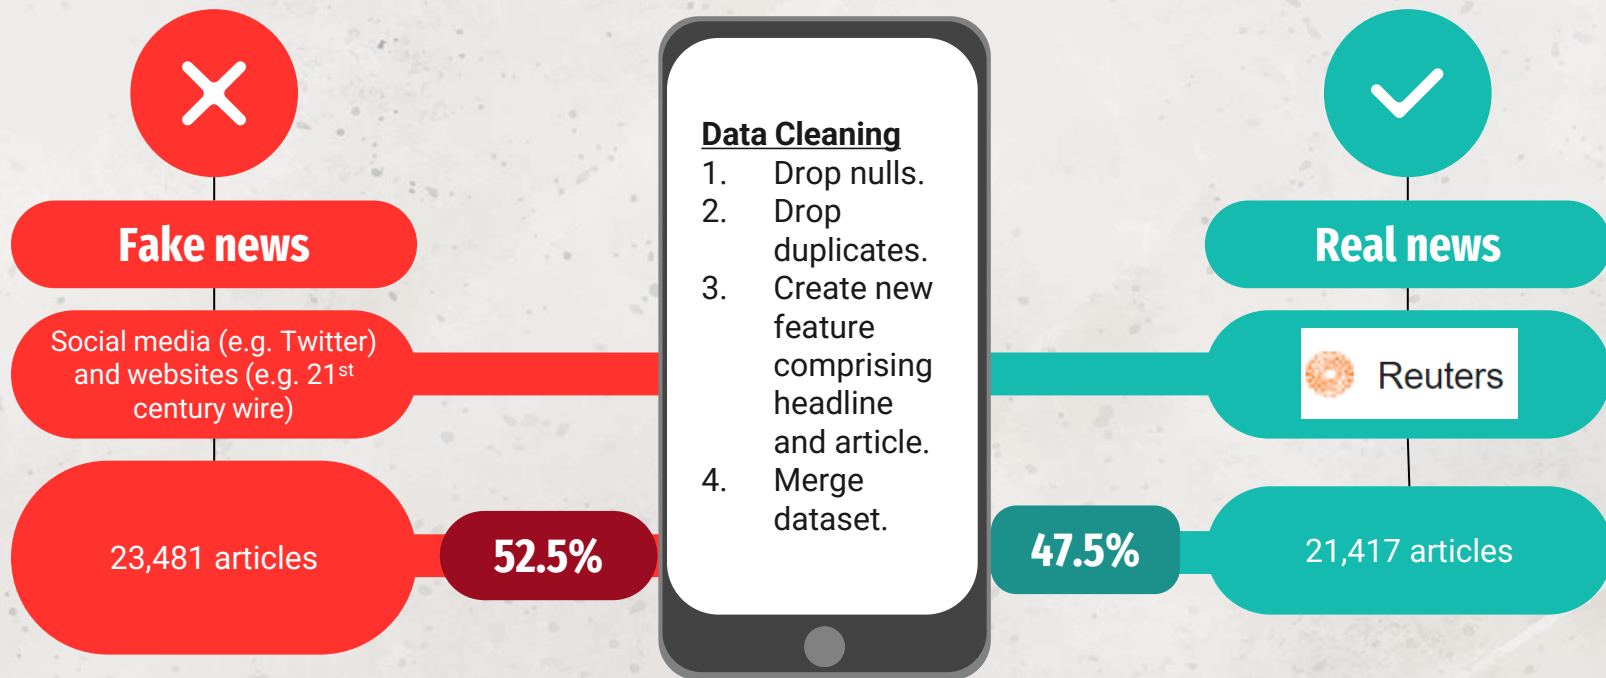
Fake news

Social media (e.g. Twitter) and websites (e.g. 21$^{st}$ century wire)

23,481 articles

52.5%

Data Cleaning
1. Drop nulls.
2. Drop duplicates.
3. Create new feature comprising headline and article.
4. Merge dataset.

Real news

Reuters

47.5%

21,417 articles